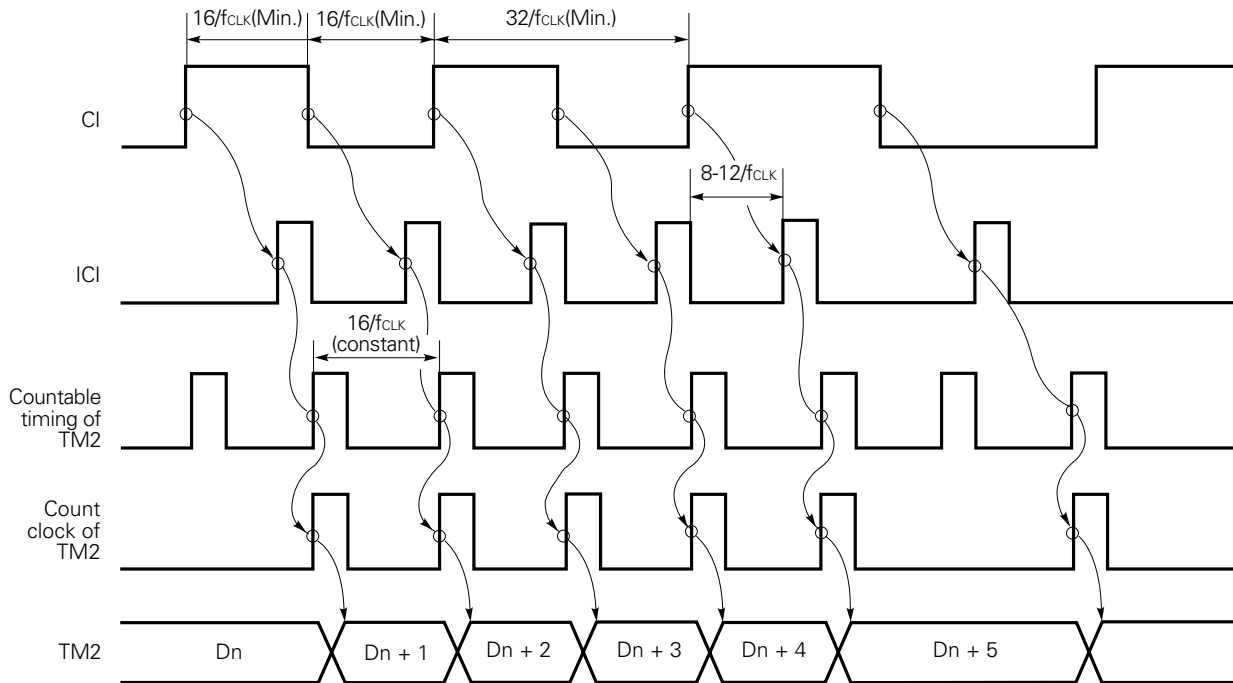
16/$f_{CLK}$(Min.) 16/$f_{CLK}$(Min.) 32/$f_{CLK}$(Min.)

CI

8-12/$f_{CLK}$

ICI

16/$f_{CLK}$ (constant)

Countable timing of TM2

Count clock of TM2

TM2

Dn

Dn + 1

Dn + 2

Dn + 3

Dn + 4

Dn + 5